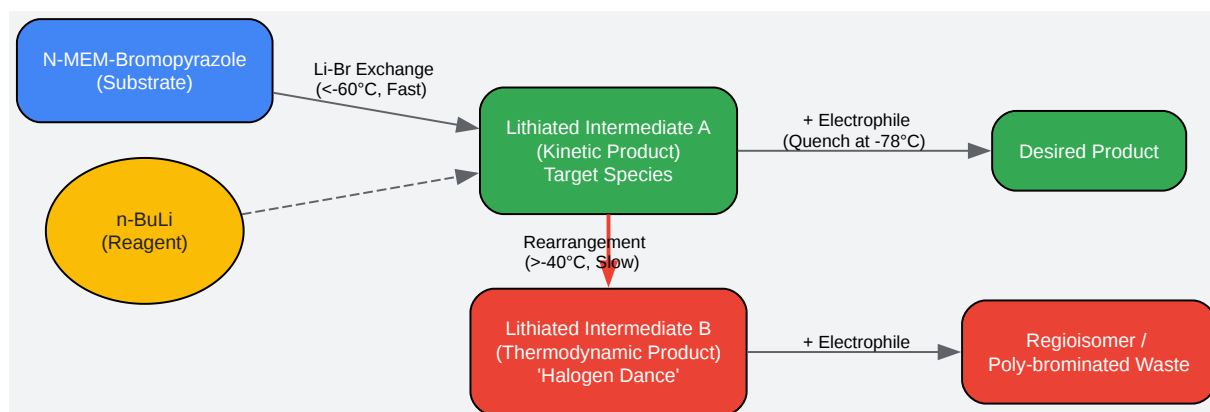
N-MEM-Bromopyrazole
(Substrate)

Li-Br Exchange
(<-60°C, Fast)

n-BuLi
(Reagent)

Lithiated Intermediate A
(Kinetic Product)
Target Species

+ Electrophile
(Quench at -78°C)

Desired Product

Rearrangement
(>-40°C, Slow)

Lithiated Intermediate B
(Thermodynamic Product)
'Halogen Dance'

+ Electrophile

Regioisomer /
Poly-brominated Waste